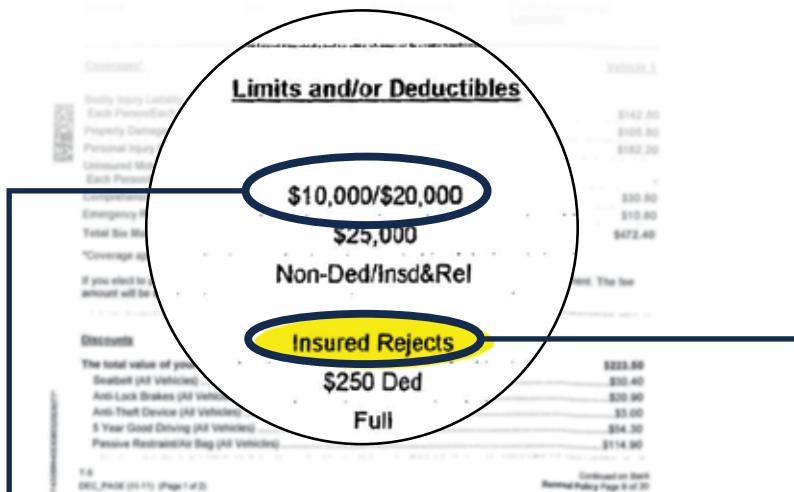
Limits and/or Deductibles

$10,000/$20,000

$25,000

Non-Ded/Insd&Rel

Insured Rejects

$250 Ded

Full

Coverage*

Vehicle 1

Bodily Injury Liability
Each Person/Each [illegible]

$142.80

Property Damage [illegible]

$105.80

Personal Injury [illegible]

$162.20

Uninsured Mot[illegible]
Each Person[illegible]

Comprehensi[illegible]

$30.80

Emergency R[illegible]

$10.80

Total Six Mo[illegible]

$472.40

*Coverage ap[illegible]

If you elect to p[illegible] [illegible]ent. The fee amount will be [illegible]

Discounts

The total value of you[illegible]

$223.50

Seatbelt (All Vehicles)

$30.40

Anti-Lock Brakes (All Vehic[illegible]

$20.90

Anti-Theft Device (All Vehicles)

$3.00

5 Year Good Driving (All Vehicles)

$54.30

Passive Restraint/Air Bag (All Vehicles)

$114.90

T-5
DEC_PAGE (01-11) (Page 1 of 2)

Continued on Back
Renewal Policy Page 9 of 20